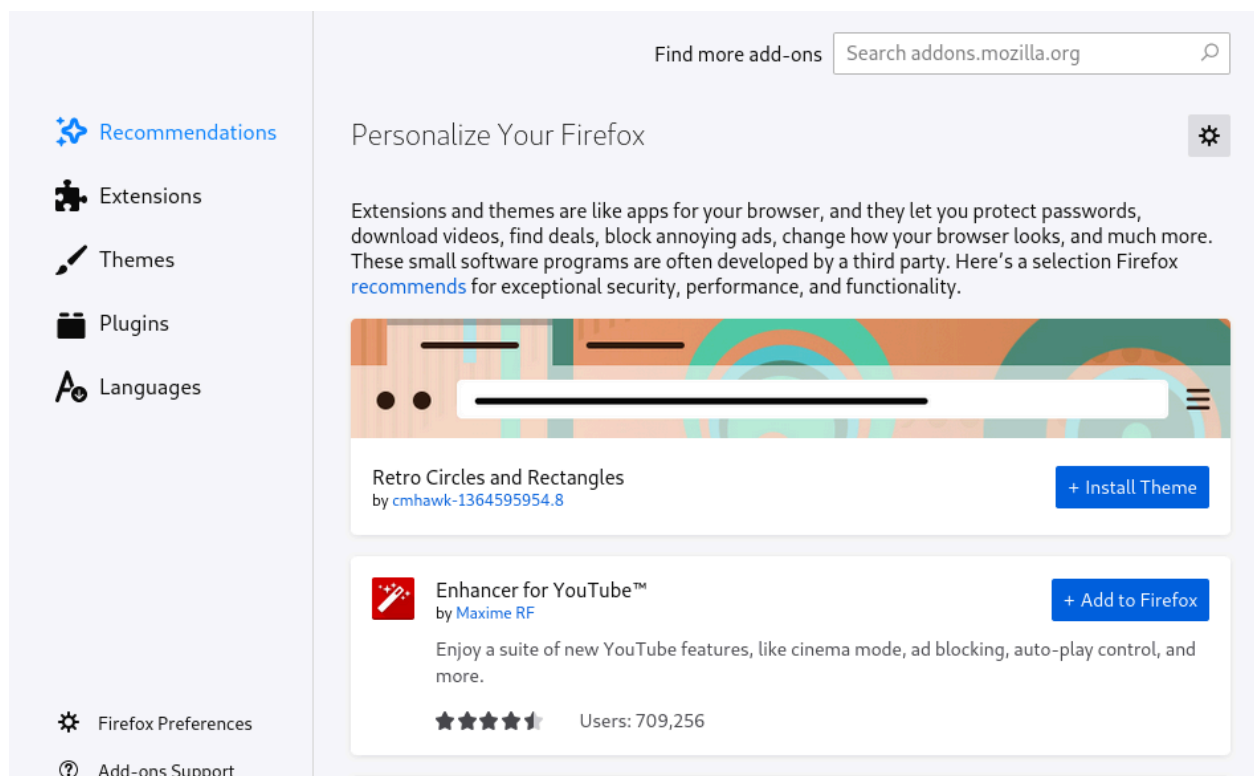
Find more add-ons Search addons.mozilla.org

Recommendations
Extensions
Themes
Plugins
Languages

Personalize Your Firefox

Extensions and themes are like apps for your browser, and they let you protect passwords, download videos, find deals, block annoying ads, change how your browser looks, and much more. These small software programs are often developed by a third party. Here's a selection Firefox recommends for exceptional security, performance, and functionality.

Retro Circles and Rectangles
by cmhawk-1364595954.8
+ Install Theme

Enhancer for YouTube™
by Maxime RF
+ Add to Firefox
Enjoy a suite of new YouTube features, like cinema mode, ad blocking, auto-play control, and more.
Users: 709,256

Firefox Preferences
Add-ons Support